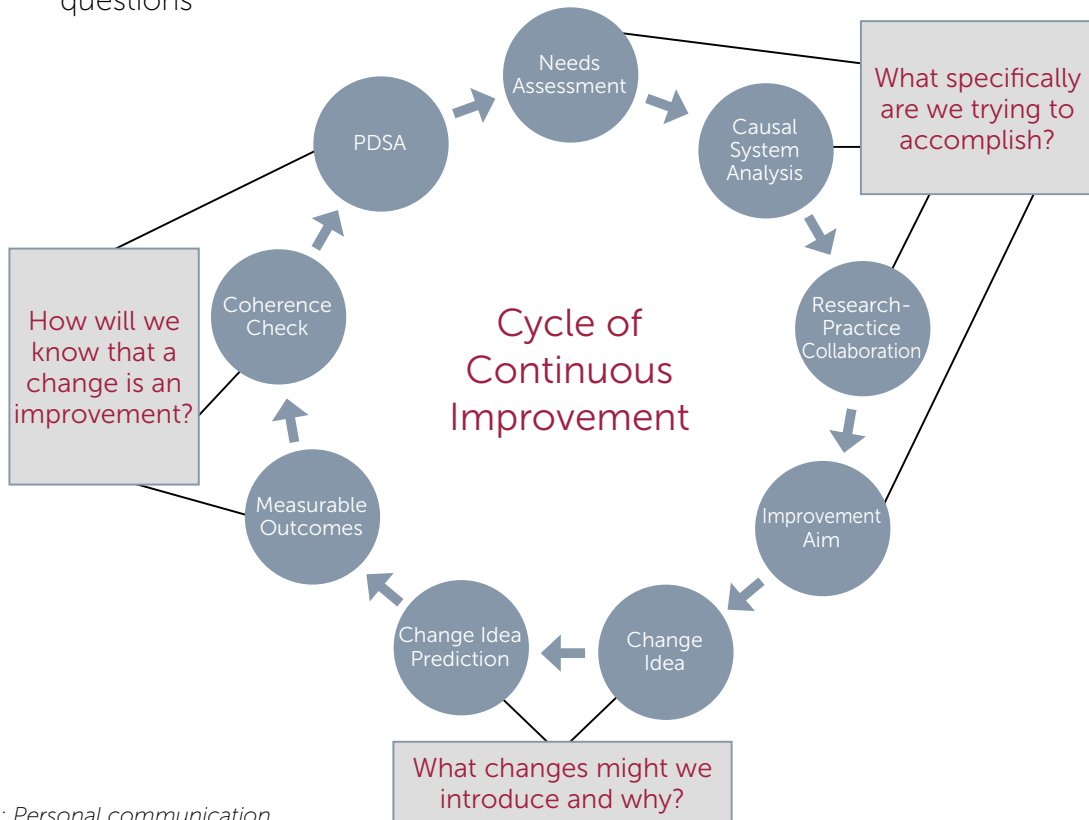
questions

Needs Assessment

What specifically are we trying to accomplish?

PDSA

Causal System Analysis

Research-Practice Collaboration

How will we know that a change is an improvement?

Coherence Check

Cycle of Continuous Improvement

Improvement Aim

Measurable Outcomes

Change Idea Prediction

Change Idea

What changes might we introduce and why?

: Personal communication